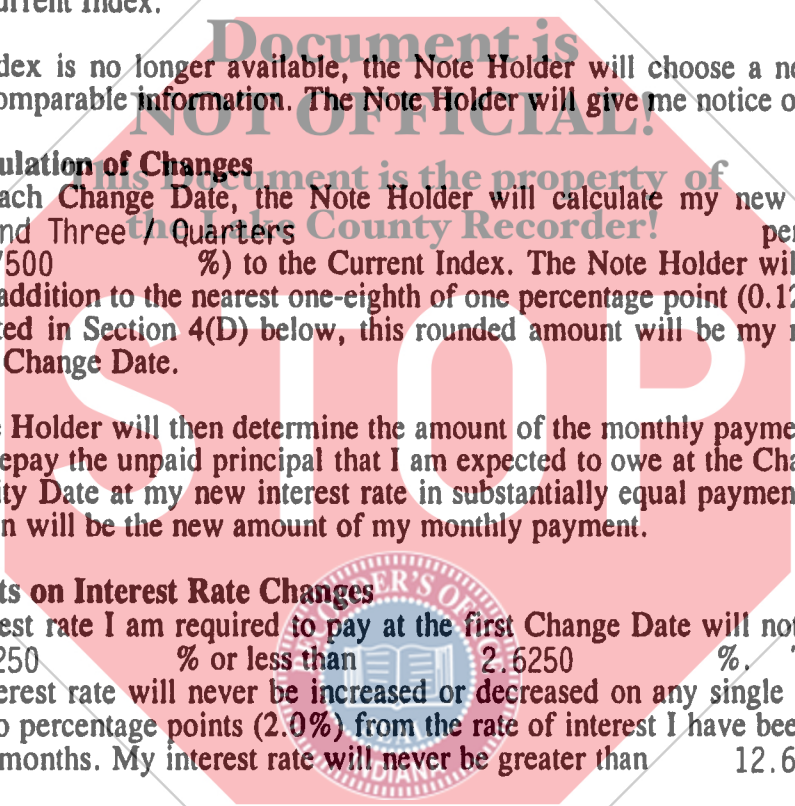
urrent Index.

dex is no longer available, the Note Holder will choose a ne omparable information. The Note Holder will give me notice o

Document is NOT OFFICIAL! This Document is the property of the Lake County Recorder!

ulation of Changes
ach Change Date, the Note Holder will calculate my new nd Three / Quarters per 7500 %) to the Current Index. The Note Holder wil addition to the nearest one-eighth of one percentage point (0.12 ted in Section 4(D) below, this rounded amount will be my Change Date.

STOP

Holder will then determine the amount of the monthly payme epay the unpaid principal that I am expected to owe at the Cha ty Date at my new interest rate in substantially equal paymen n will be the new amount of my monthly payment.

ts on Interest Rate Changes
est rate I am required to pay at the first Change Date will not 250 % or less than 2.6250 %. erest rate will never be increased or decreased on any single o percentage points (2.0%) from the rate of interest I have bee months. My interest rate will never be greater than 12.6

RECORDER'S OF INDIANA